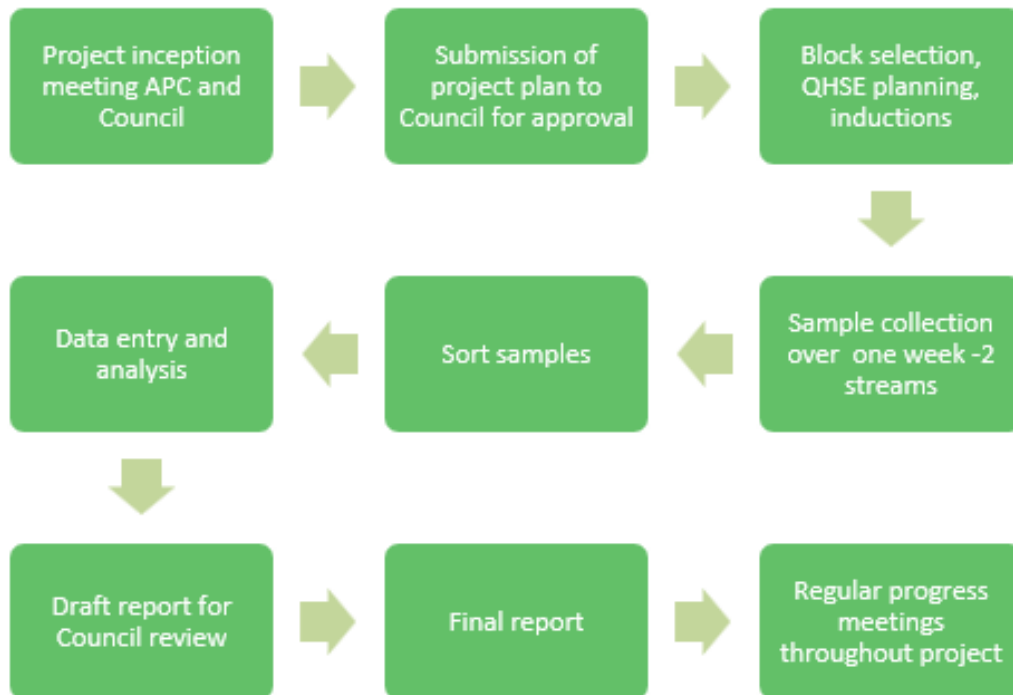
Project inception meeting APC and Council

Submission of project plan to Council for approval

Block selection, QHSE planning, inductions

Sample collection over one week -2 streams

Sort samples

Data entry and analysis

Draft report for Council review

Final report

Regular progress meetings throughout project